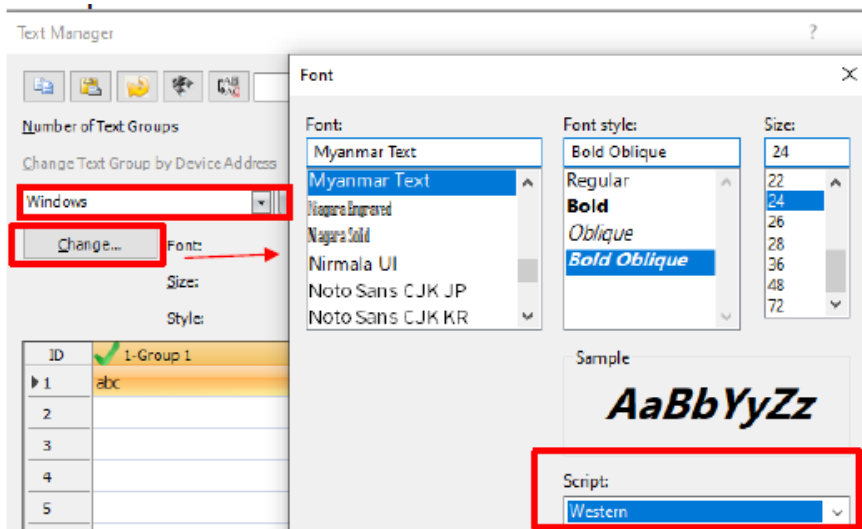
Text Manager

?

Number of Text Groups

Change Text Group by Device Address

Windows

Change...

Font:

Size:

Style:

| ID | 1-Group 1 |
|---|---|
| 1 | abc |
| 2 | |
| 3 | |
| 4 | |
| 5 | |

Font

Font:

Myanmar Text

Myanmar Text
Niagara Engraved
Niagara Solid
Nirmala UI
Noto Sans CJK JP
Noto Sans CJK KR

Font style:

Bold Oblique

Regular
Bold
Oblique
Bold Oblique

Size:

24

22
24
26
28
36
48
72

Sample

AaBbYyZz

Script:

Western